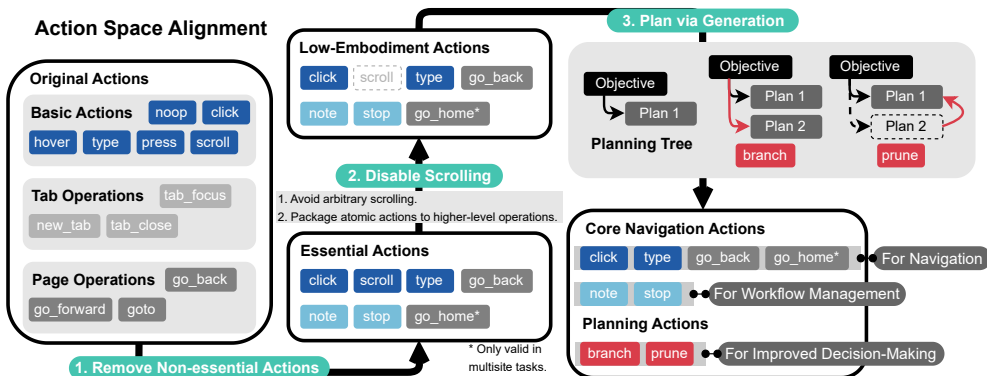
Action Space Alignment

Original Actions

Basic Actions noop click hover type press scroll

Tab Operations tab_focus new_tab tab_close

Page Operations go_back go_forward goto

1. Remove Non-essential Actions

Essential Actions
click scroll type go_back note stop go_home*

* Only valid in multisite tasks.

2. Disable Scrolling
1. Avoid arbitrary scrolling.
2. Package atomic actions to higher-level operations.

Low-Embodiment Actions
click scroll type go_back note stop go_home*

3. Plan via Generation

Objective Plan 1
Planning Tree

Objective Plan 1 Plan 2 branch

Objective Plan 1 Plan 2 prune

Core Navigation Actions
click type go_back go_home* For Navigation
note stop For Workflow Management

Planning Actions
branch prune For Improved Decision-Making